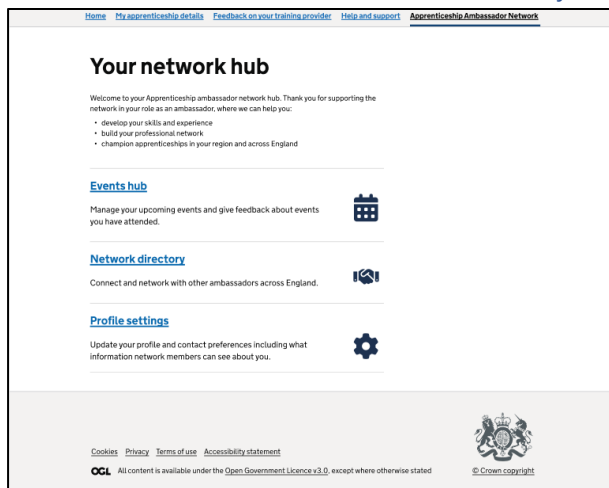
Home My apprenticeship details Feedback on your training provider Help and support Apprenticeship Ambassador Network

Your network hub

Welcome to your Apprenticeship ambassador network hub. Thank you for supporting the network in your role as an ambassador, where we can help you:

- develop your skills and experience
- build your professional network
- champion apprenticeships in your region and across England

Events hub

Manage your upcoming events and give feedback about events you have attended.

Network directory

Connect and network with other ambassadors across England.

Profile settings

Update your profile and contact preferences including what information network members can see about you.

Cookies Privacy Terms of use Accessibility statement

OGL All content is available under the Open Government Licence v3.0, except where otherwise stated

© Crown copyright